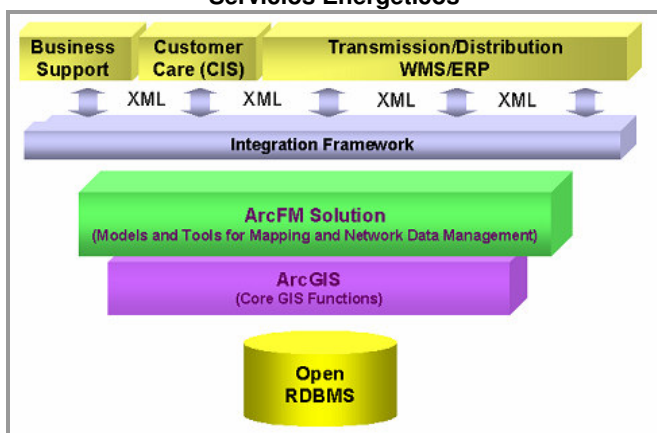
Servicios Energéticos

Business Support

Customer Care (CIS)

Transmission/Distribution WMS/ERP

XML XML XML XML

Integration Framework

ArcFM Solution
(Models and Tools for Mapping and Network Data Management)

ArcGIS
(Core GIS Functions)

Open RDBMS